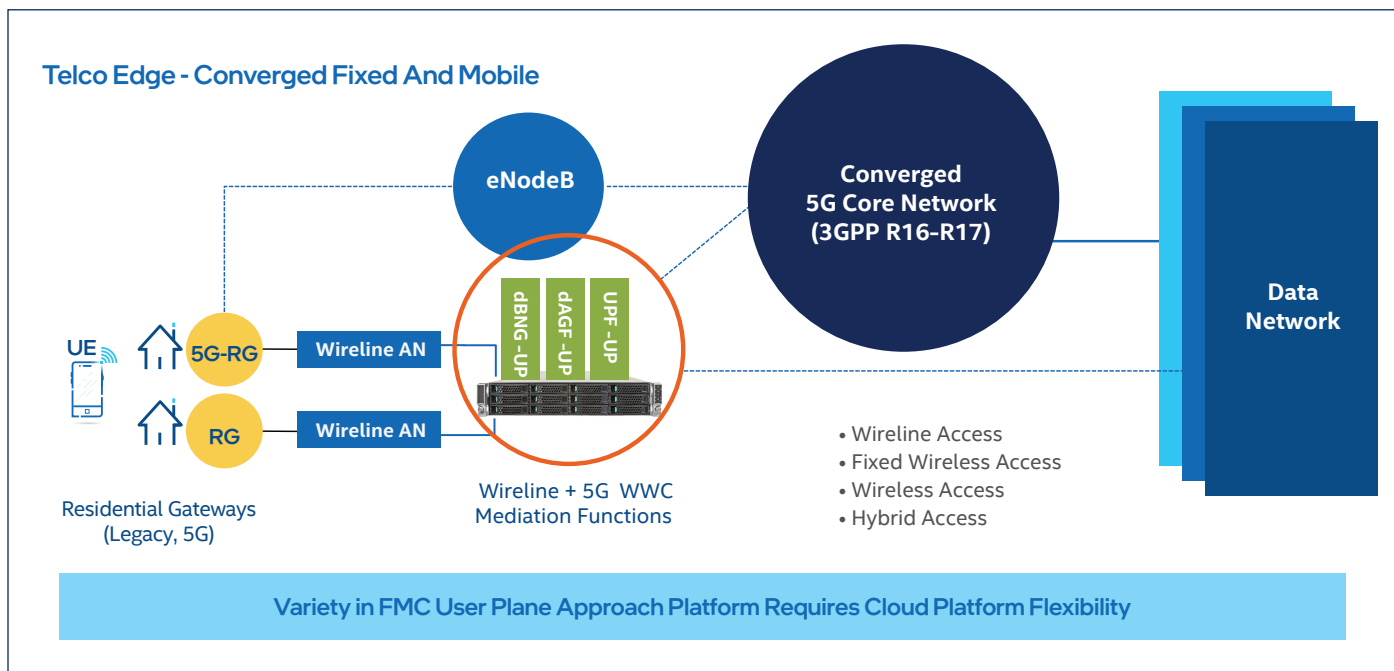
Telco Edge - Converged Fixed And Mobile

eNodeB

Converged 5G Core Network (3GPP R16-R17)

Data Network

UE

5G-RG

RG

Wireline AN

Wireline AN

dBNG-UP

dAGF-UP

UPF-UP

• Wireline Access
• Fixed Wireless Access
• Wireless Access
• Hybrid Access

Residential Gateways (Legacy, 5G)

Wireline + 5G WWC Mediation Functions

Variety in FMC User Plane Approach Platform Requires Cloud Platform Flexibility